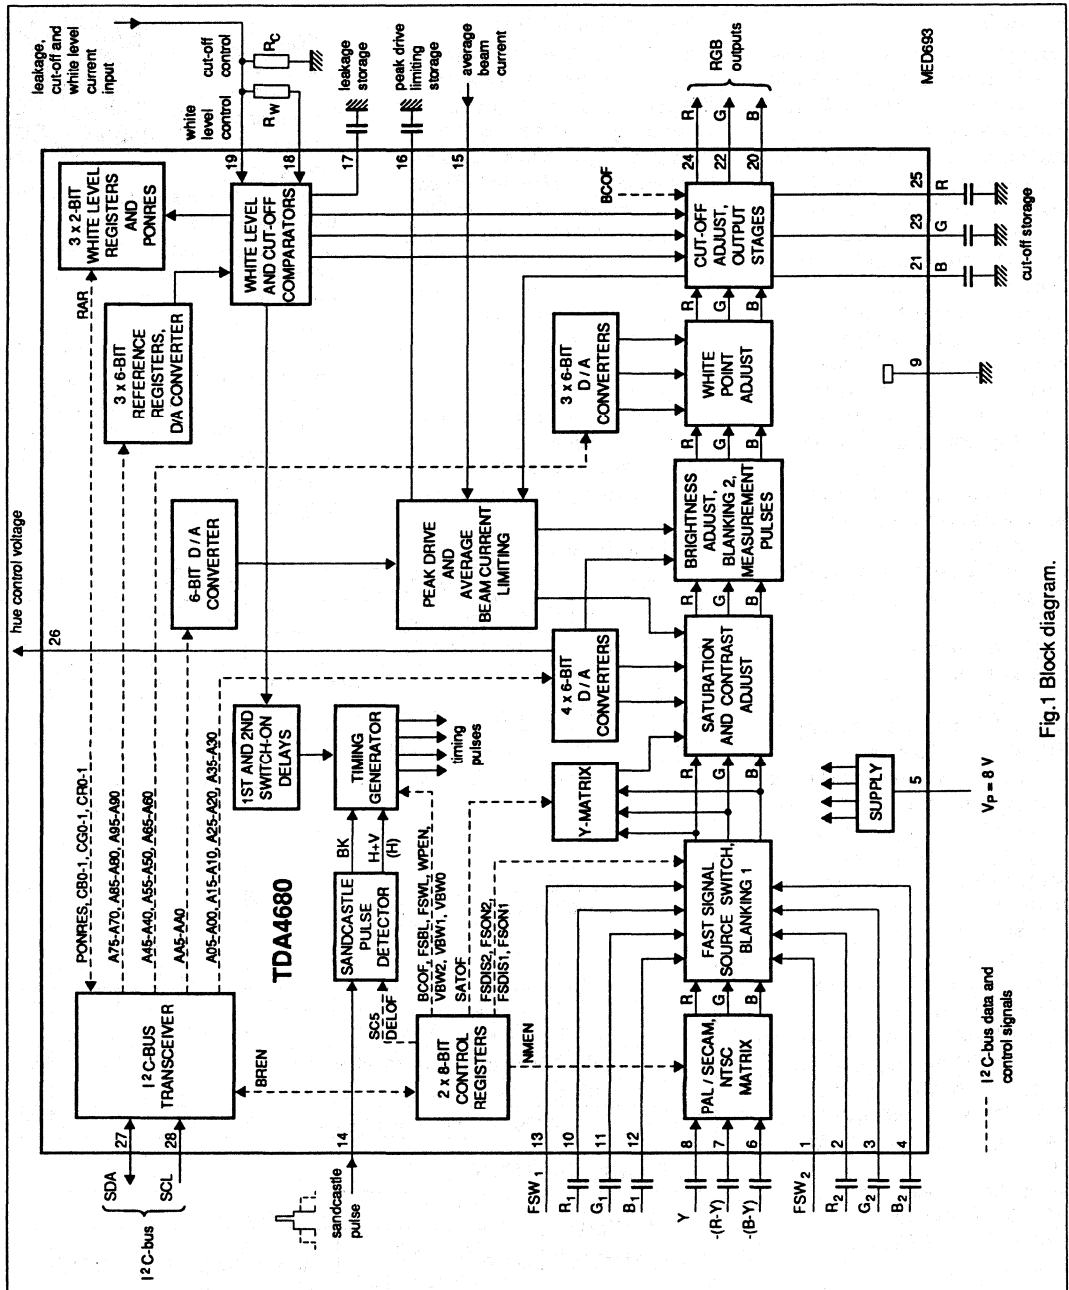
leakage, cut-off and white level current input

cut-off control

$R_C$

white level control

$R_W$

leakage storage

peak drive limiting storage

average beam current

RGB outputs

MED693

19

18

17

16

15

R

G

B

24

22

20

BCOF

3 x 2-BIT WHITE LEVEL REGISTERS AND PONRES

WHITE LEVEL AND CUT-OFF COMPARATORS

CUT-OFF ADJUST, OUTPUT STAGES

25

R

23

G

21

B

cut-off storage

RAR

3 x 6-BIT REFERENCE REGISTERS, D/A CONVERTER

3 x 6-BIT D / A CONVERTERS

WHITE POINT ADJUST

9

hue control voltage

6-BIT D / A CONVERTER

PEAK DRIVE AND AVERAGE BEAM CURRENT LIMITING

BRIGHTNESS ADJUST, BLANKING 2, MEASUREMENT PULSES

26

1ST AND 2ND SWITCH-ON DELAYS

TIMING GENERATOR

timing pulses

4 x 6-BIT D / A CONVERTERS

SATURATION AND CONTRAST ADJUST

Y-MATRIX

SUPPLY

5

$V_P = 8$ V

Fig.1 Block diagram.

PONRES, CB0-1, CG0-1, CR0-1

A75-A70, A85-A80, A95-A90

A45-A40, A55-A50, A65-A60

AA5-AA0

A05-A00, A15-A10, A25-A20, A35-A30

TDA4680

SANDCASTLE PULSE DETECTOR

BK

H+V

(H)

BCOF, FSBL, FSWL, WPEN, VBW2, VBW1, VBW0

SATOF

FSDIS2, FSON2

FSDIS1, FSON1

FAST SIGNAL SOURCE SWITCH, BLANKING 1

$I^2$C-BUS TRANSCEIVER

BREN

SC5

DELOF

2 x 8-BIT CONTROL REGISTERS

NMEN

PAL / SECAM, NTSC MATRIX

R

G

B

$I^2$C-bus data and control signals

SDA

27

SCL

28

$I^2$C-bus

14

sandcastle pulse

13

$FSW_1$

10

$R_1$

11

$G_1$

12

$B_1$

8

Y

7

-(R-Y)

6

-(B-Y)

1

$FSW_2$

2

$R_2$

3

$G_2$

4

$B_2$